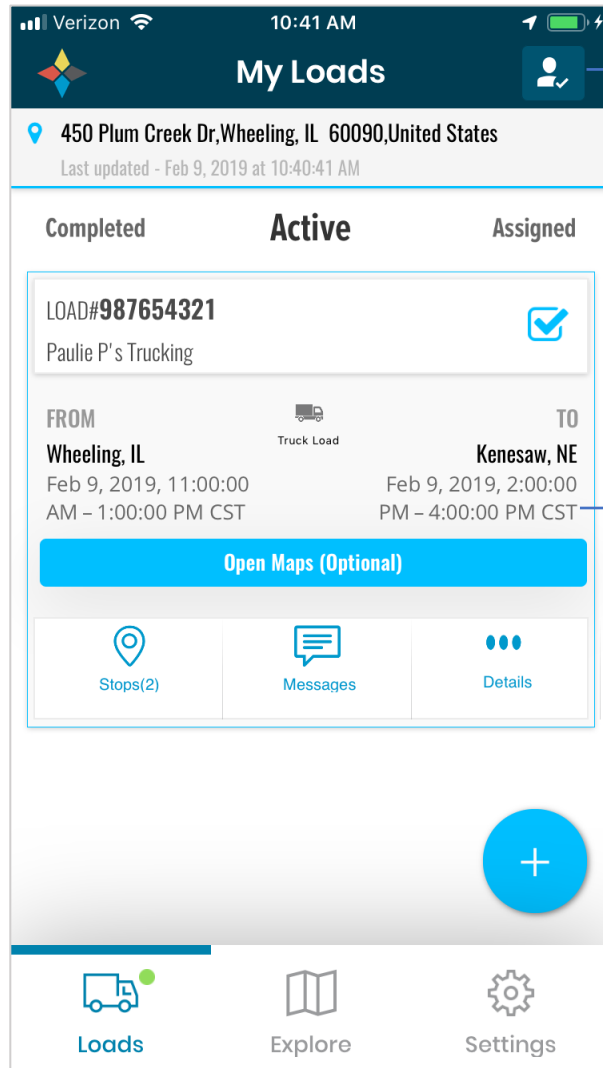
Verizon 10:41 AM

My Loads

450 Plum Creek Dr,Wheeling, IL 60090,United States
Last updated - Feb 9, 2019 at 10:40:41 AM

Completed Active Assigned

LOAD#987654321
Paulie P's Trucking

FROM
Truck Load
TO

Wheeling, IL
Feb 9, 2019, 11:00:00 AM – 1:00:00 PM CST

Kenesaw, NE
Feb 9, 2019, 2:00:00 PM – 4:00:00 PM CST

Open Maps (Optional)

Stops(2)
Messages
Details

+

Loads
Explore
Settings